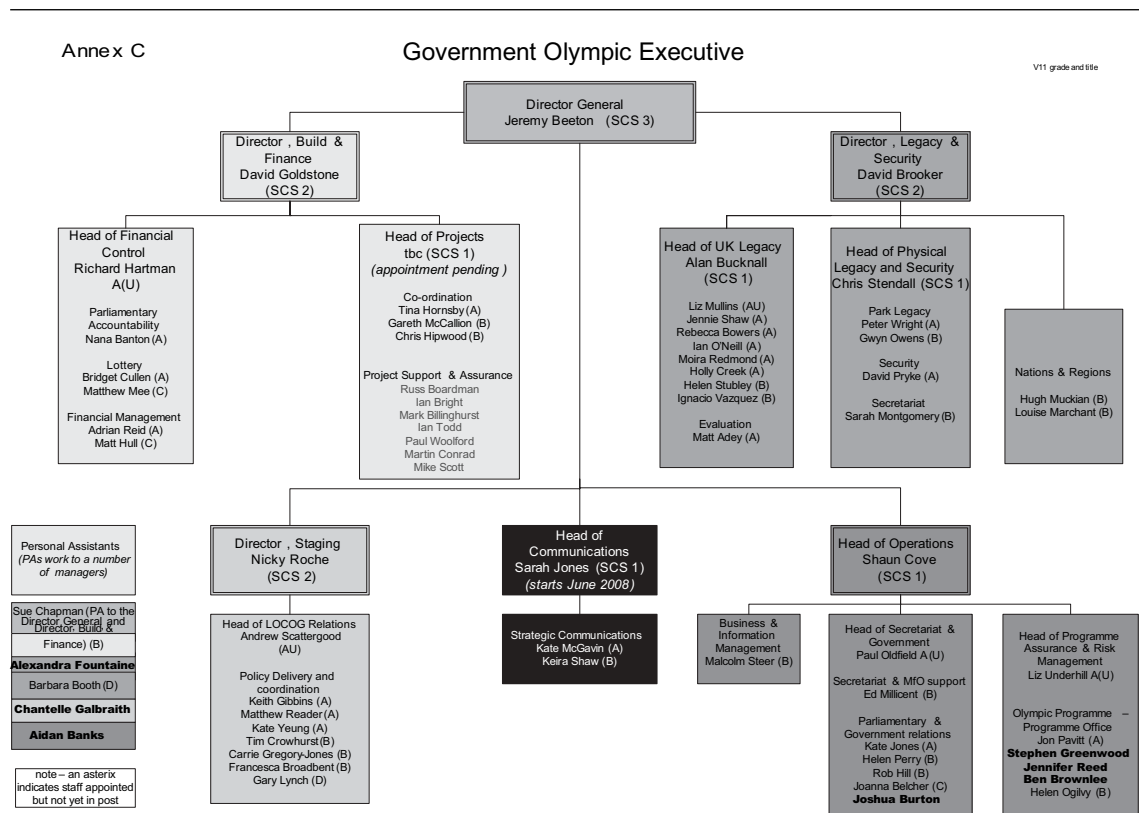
Annex C

Government Olympic Executive

V11 grade and title

Director General
Jeremy Beeton (SCS 3)

Director , Build & Finance
David Goldstone
(SCS 2)

Director , Legacy & Security
David Brooker
(SCS 2)

Head of Financial Control
Richard Hartman
A(U)

Parliamentary Accountability
Nana Banton (A)

Lottery
Bridget Cullen (A)
Matthew Mee (C)

Financial Management
Adrian Reid (A)
Matt Hull (C)

Head of Projects
tbc (SCS 1)
(appointment pending )

Co-ordination
Tina Hornsby (A)
Gareth McCallion (B)
Chris Hipwood (B)

Project Support & Assurance
Russ Boardman
Ian Bright
Mark Billinghurst
Ian Todd
Paul Woolford
Martin Conrad
Mike Scott

Head of UK Legacy
Alan Bucknall
(SCS 1)

Liz Mullins (AU)
Jennie Shaw (A)
Rebecca Bowers (A)
Ian O'Neill (A)
Moira Redmond (A)
Holly Creek (A)
Helen Stubley (B)
Ignacio Vazquez (B)

Evaluation
Matt Adey (A)

Head of Physical Legacy and Security
Chris Stendall (SCS 1)

Park Legacy
Peter Wright (A)
Gwyn Owens (B)

Security
David Pryke (A)

Secretariat
Sarah Montgomery (B)

Nations & Regions

Hugh Muckian (B)
Louise Marchant (B)

Personal Assistants
(PAs work to a number of managers)

Sue Chapman (PA to the Director General and Director: Build & Finance) (B)

Alexandra Fountaine

Barbara Booth (D)

Chantelle Galbraith

Aidan Banks

note – an asterix indicates staff appointed but not yet in post

Director , Staging
Nicky Roche
(SCS 2)

Head of LOCOG Relations
Andrew Scattergood
(AU)

Policy Delivery and coordination
Keith Gibbins (A)
Matthew Reader (A)
Kate Yeung (A)
Tim Crowhurst (B)
Carrie Gregory-Jones (B)
Francesca Broadbent (B)
Gary Lynch (D)

Head of Communications
Sarah Jones (SCS 1)
(starts June 2008)

Strategic Communications
Kate McGavin (A)
Keira Shaw (B)

Head of Operations
Shaun Cove
(SCS 1)

Business & Information Management
Malcolm Steer (B)

Head of Secretariat & Government
Paul Oldfield A(U)

Secretariat & MfO support
Ed Millicent (B)

Parliamentary & Government relations
Kate Jones (A)
Helen Perry (B)
Rob Hill (B)
Joanna Belcher (C)
Joshua Burton

Head of Programme Assurance & Risk Management
Liz Underhill A(U)

Olympic Programme – Programme Office
Jon Pavitt (A)
Stephen Greenwood
Jennifer Reed
Ben Brownlee
Helen Ogilvy (B)